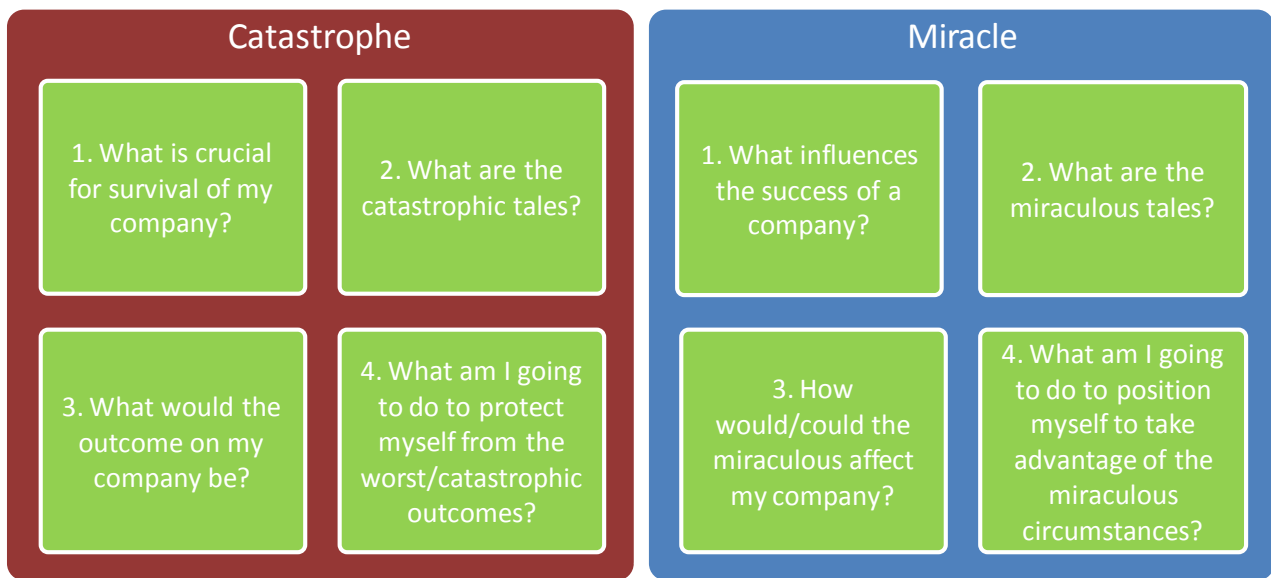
Catastrophe

1. What is crucial for survival of my company?

2. What are the catastrophic tales?

3. What would the outcome on my company be?

4. What am I going to do to protect myself from the worst/catastrophic outcomes?

Miracle

1. What influences the success of a company?

2. What are the miraculous tales?

3. How would/could the miraculous affect my company?

4. What am I going to do to position myself to take advantage of the miraculous circumstances?